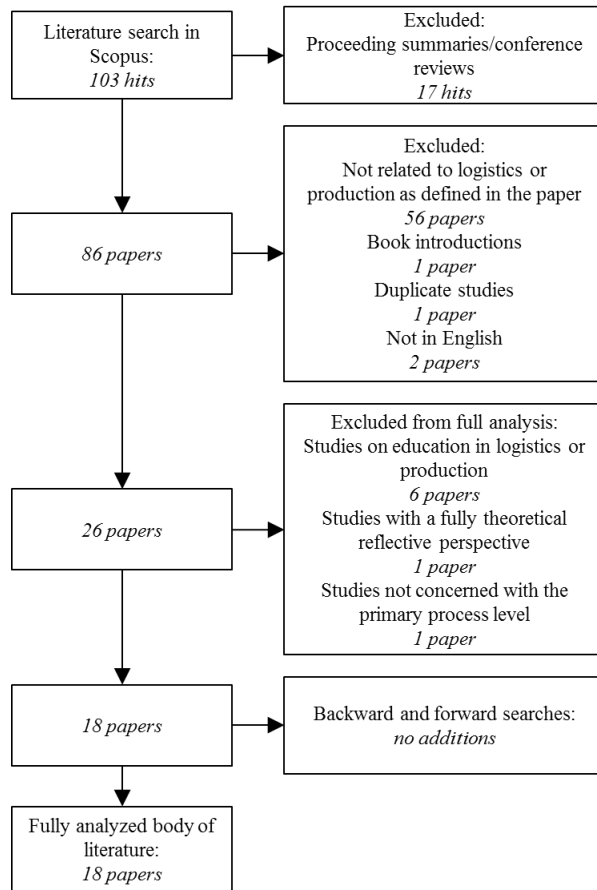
Literature search in Scopus:
*103 hits*

Excluded:
Proceeding summaries/conference reviews
*17 hits*

*86 papers*

Excluded:
Not related to logistics or production as defined in the paper
*56 papers*
Book introductions
*1 paper*
Duplicate studies
*1 paper*
Not in English
*2 papers*

*26 papers*

Excluded from full analysis:
Studies on education in logistics or production
*6 papers*
Studies with a fully theoretical reflective perspective
*1 paper*
Studies not concerned with the primary process level
*1 paper*

*18 papers*

Backward and forward searches:
*no additions*

Fully analyzed body of literature:
*18 papers*